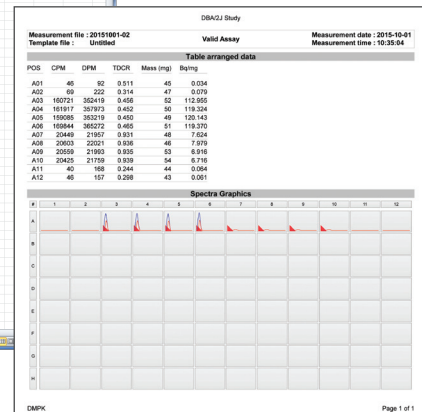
DBA/2J Study

Measurement file : 20151001-02
Template file : Untitled

Valid Assay

Measurement date : 2015-10-01
Measurement time : 10:35:04

Table arranged data

| POS | CPM | DPM | TDCR | Mass (mg) | Bq/mg |
|---|---|---|---|---|---|
| A01 | 46 | 92 | 0.511 | 45 | 0.034 |
| A02 | 69 | 222 | 0.314 | 47 | 0.079 |
| A03 | 160721 | 352419 | 0.456 | 52 | 112.955 |
| A04 | 161917 | 357973 | 0.452 | 50 | 119.324 |
| A05 | 159085 | 353219 | 0.450 | 49 | 120.143 |
| A06 | 169844 | 365272 | 0.465 | 51 | 119.370 |
| A07 | 20449 | 21957 | 0.931 | 48 | 7.624 |
| A08 | 20603 | 22021 | 0.936 | 46 | 7.979 |
| A09 | 20559 | 21993 | 0.935 | 53 | 6.916 |
| A10 | 20425 | 21759 | 0.939 | 54 | 6.716 |
| A11 | 40 | 168 | 0.244 | 44 | 0.064 |
| A12 | 46 | 157 | 0.298 | 43 | 0.061 |

Spectra Graphics

| # | 1 | 2 | 3 | 4 | 5 | 6 | 7 | 8 | 9 | 10 | 11 | 12 |
|---|---|---|---|---|---|---|---|---|---|---|---|---|
| A | | | | | | | | | | | | |
| B | | | | | | | | | | | | |
| C | | | | | | | | | | | | |
| D | | | | | | | | | | | | |
| E | | | | | | | | | | | | |
| F | | | | | | | | | | | | |
| G | | | | | | | | | | | | |
| H | | | | | | | | | | | | |

DMPK

Page 1 of 1